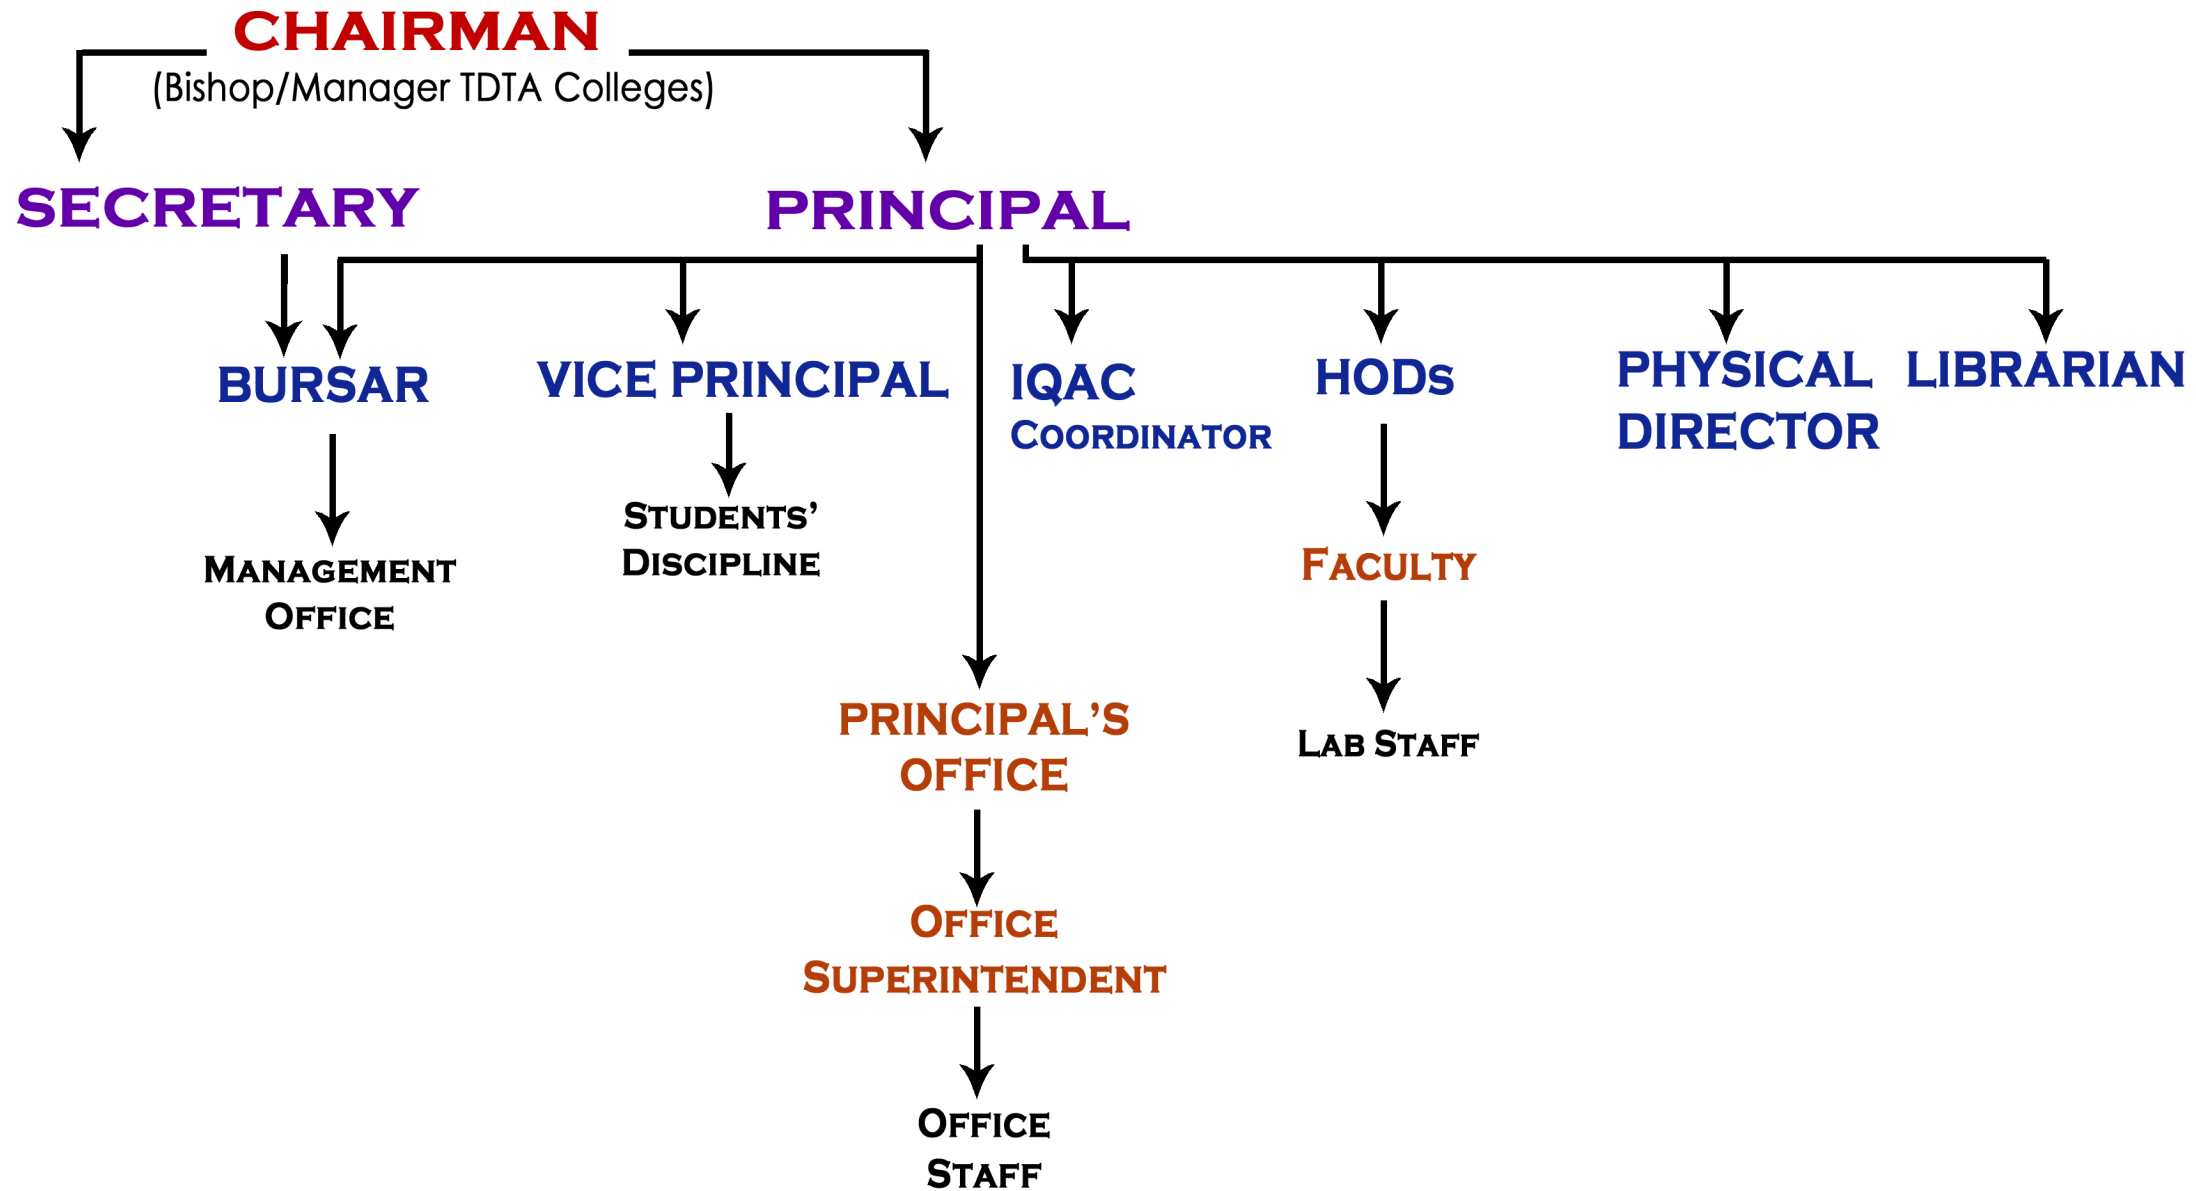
CHAIRMAN
(Bishop/Manager TDTA Colleges)

SECRETARY

PRINCIPAL

BURSAR

Management Office

VICE PRINCIPAL

Students' Discipline

IQAC Coordinator

HODs

Faculty

Lab Staff

PHYSICAL DIRECTOR

LIBRARIAN

PRINCIPAL'S OFFICE

Office Superintendent

Office Staff